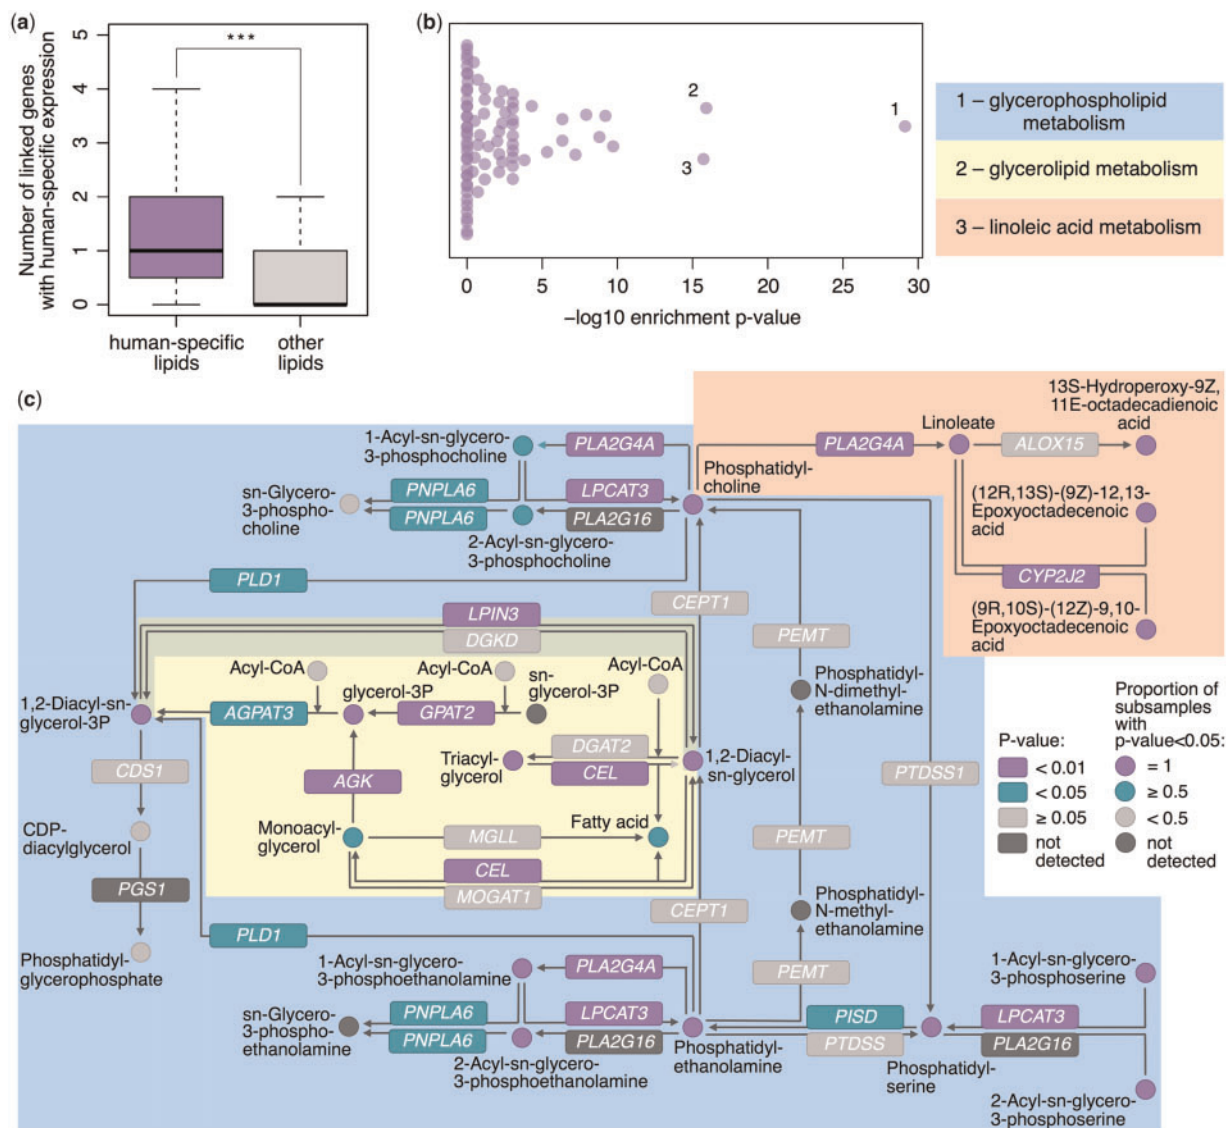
(a)

Number of linked genes with human-specific expression

5
4
3
2
1
0

***

human-specific lipids

other lipids

(b)

2

1

3

0 5 10 15 20 25 30

−log10 enrichment p-value

1 – glycerophospholipid metabolism

2 – glycerolipid metabolism

3 – linoleic acid metabolism

(c)

1-Acyl-sn-glycero-3-phosphocholine

PLA2G4A

PLA2G4A

Linoleate

ALOX15

13S-Hydroperoxy-9Z, 11E-octadecadienoic acid

sn-Glycero-3-phospho-choline

PNPLA6

PNPLA6

LPCAT3

PLA2G16

Phosphatidyl-choline

(12R,13S)-(9Z)-12,13-Epoxyoctadecenoic acid

2-Acyl-sn-glycero-3-phosphocholine

PLD1

CYP2J2

CEPT1

(9R,10S)-(12Z)-9,10-Epoxyoctadecenoic acid

LPIN3

DGKD

PEMT

Acyl-CoA

Acyl-CoA

sn-glycerol-3P

Acyl-CoA

Phosphatidyl-N-dimethyl-ethanolamine

1,2-Diacyl-sn-glycerol-3P

AGPAT3

glycerol-3P

GPAT2

Proportion of subsamples with p-value<0.05:

P-value:

DGAT2

Triacyl-glycerol

CEL

1,2-Diacyl-sn-glycerol

= 1

< 0.01

CDS1

AGK

PTDSS1

≥ 0.5

< 0.05

< 0.5

≥ 0.05

CDP-diacylglycerol

Monoacyl-glycerol

MGLL

Fatty acid

PEMT

not detected

not detected

PGS1

CEL

MOGAT1

Phosphatidyl-N-methyl-ethanolamine

CEPT1

PLD1

Phosphatidyl-glycerophosphate

1-Acyl-sn-glycero-3-phosphoethanolamine

PLA2G4A

PEMT

1-Acyl-sn-glycero-3-phosphoserine

sn-Glycero-3-phospho-ethanolamine

PNPLA6

LPCAT3

PISD

LPCAT3

PNPLA6

PLA2G16

PTDSS

PLA2G16

2-Acyl-sn-glycero-3-phosphoethanolamine

Phosphatidyl-ethanolamine

Phosphatidyl-serine

2-Acyl-sn-glycero-3-phosphoserine